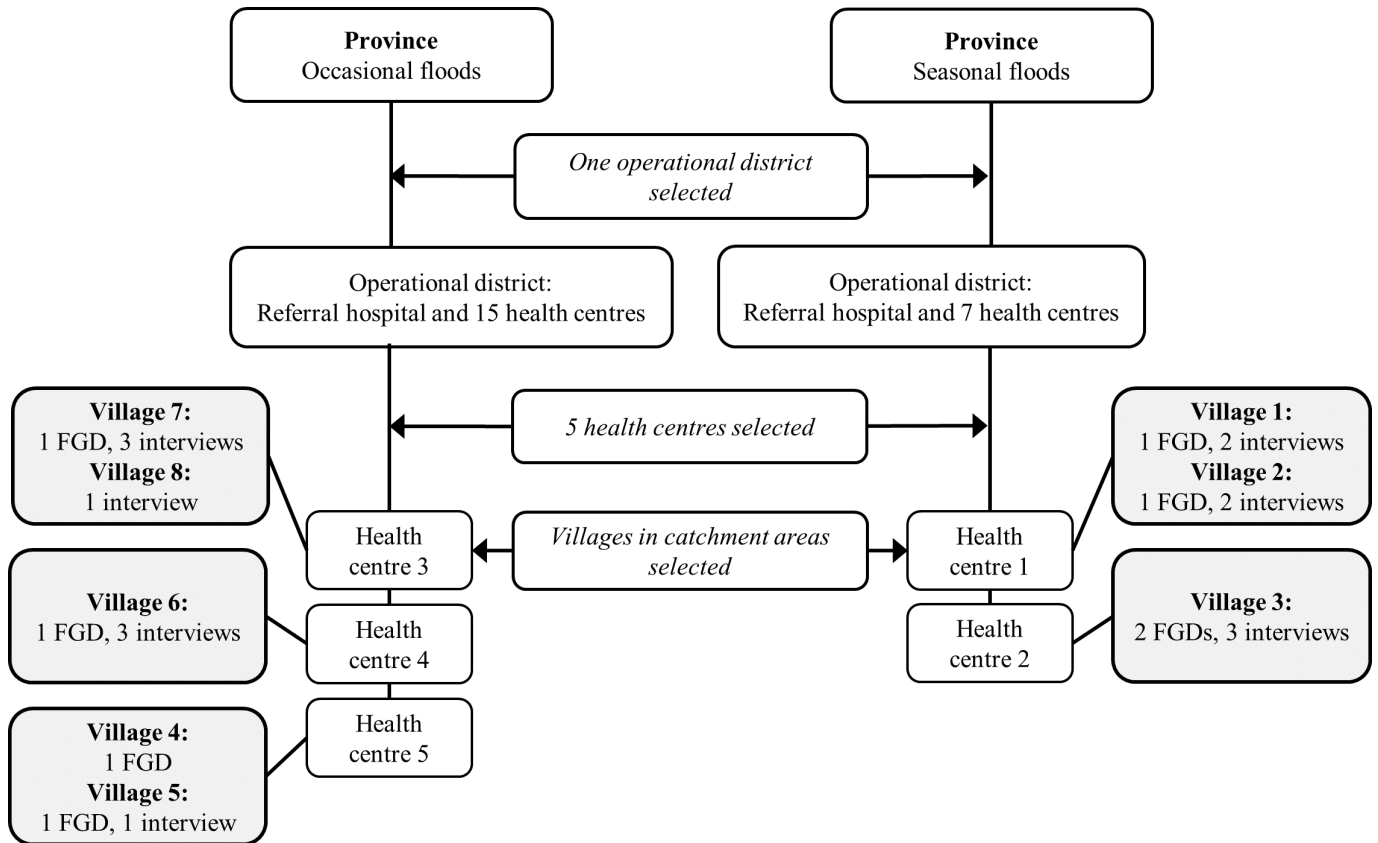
**Province**
Occasional floods

**Province**
Seasonal floods

*One operational district selected*

Operational district:
Referral hospital and 15 health centres

Operational district:
Referral hospital and 7 health centres

**Village 7:**
1 FGD, 3 interviews
**Village 8:**
1 interview

*5 health centres selected*

**Village 1:**
1 FGD, 2 interviews
**Village 2:**
1 FGD, 2 interviews

Health centre 3

*Villages in catchment areas selected*

Health centre 1

**Village 6:**
1 FGD, 3 interviews

Health centre 4

Health centre 2

**Village 3:**
2 FGDs, 3 interviews

**Village 4:**
1 FGD
**Village 5:**
1 FGD, 1 interview

Health centre 5